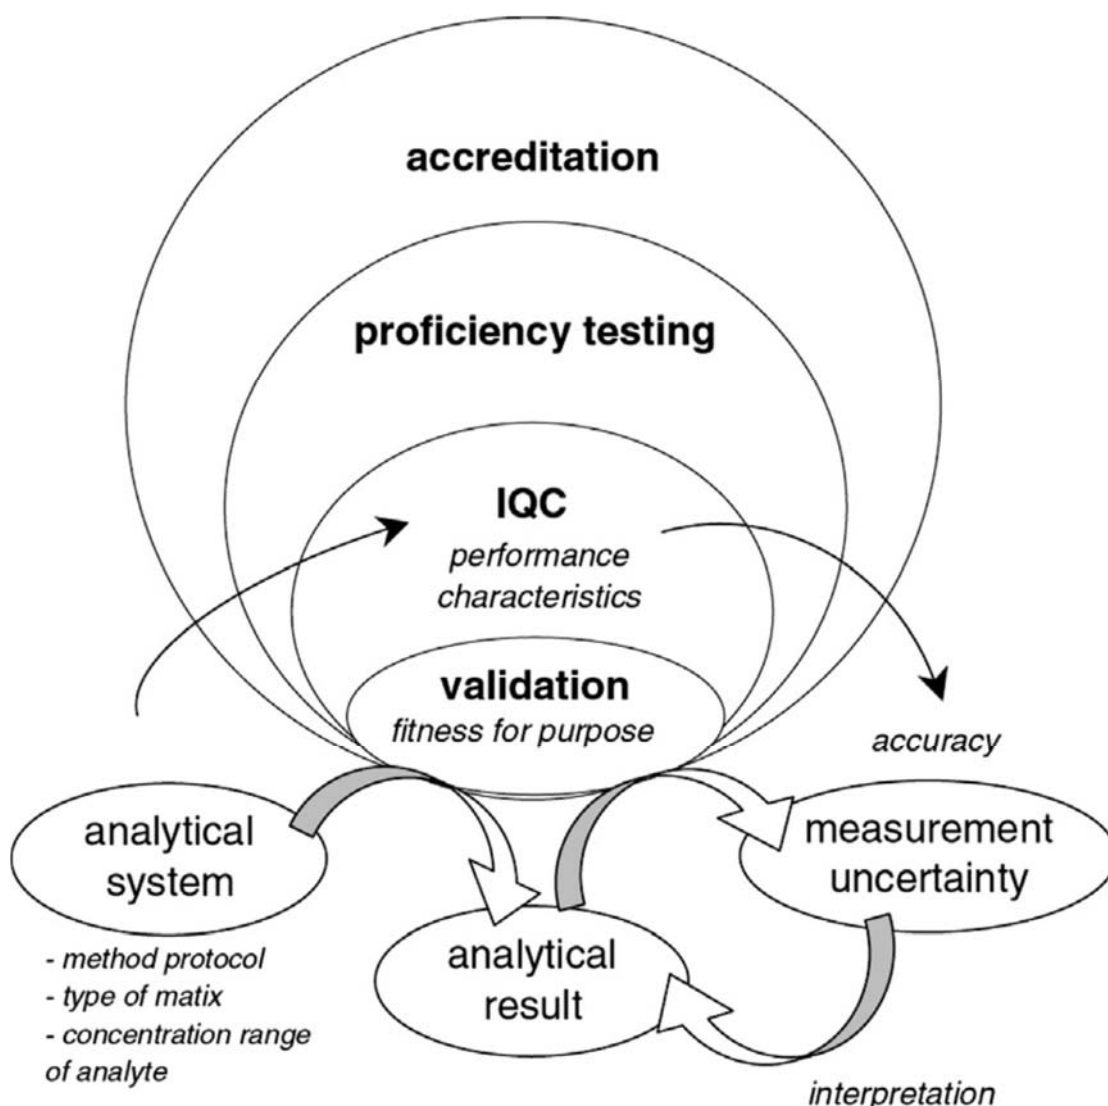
accreditation

proficiency testing

IQC
performance characteristics

validation
fitness for purpose

accuracy

analytical system

measurement uncertainty

analytical result

- method protocol
- type of matix
- concentration range of analyte

interpretation